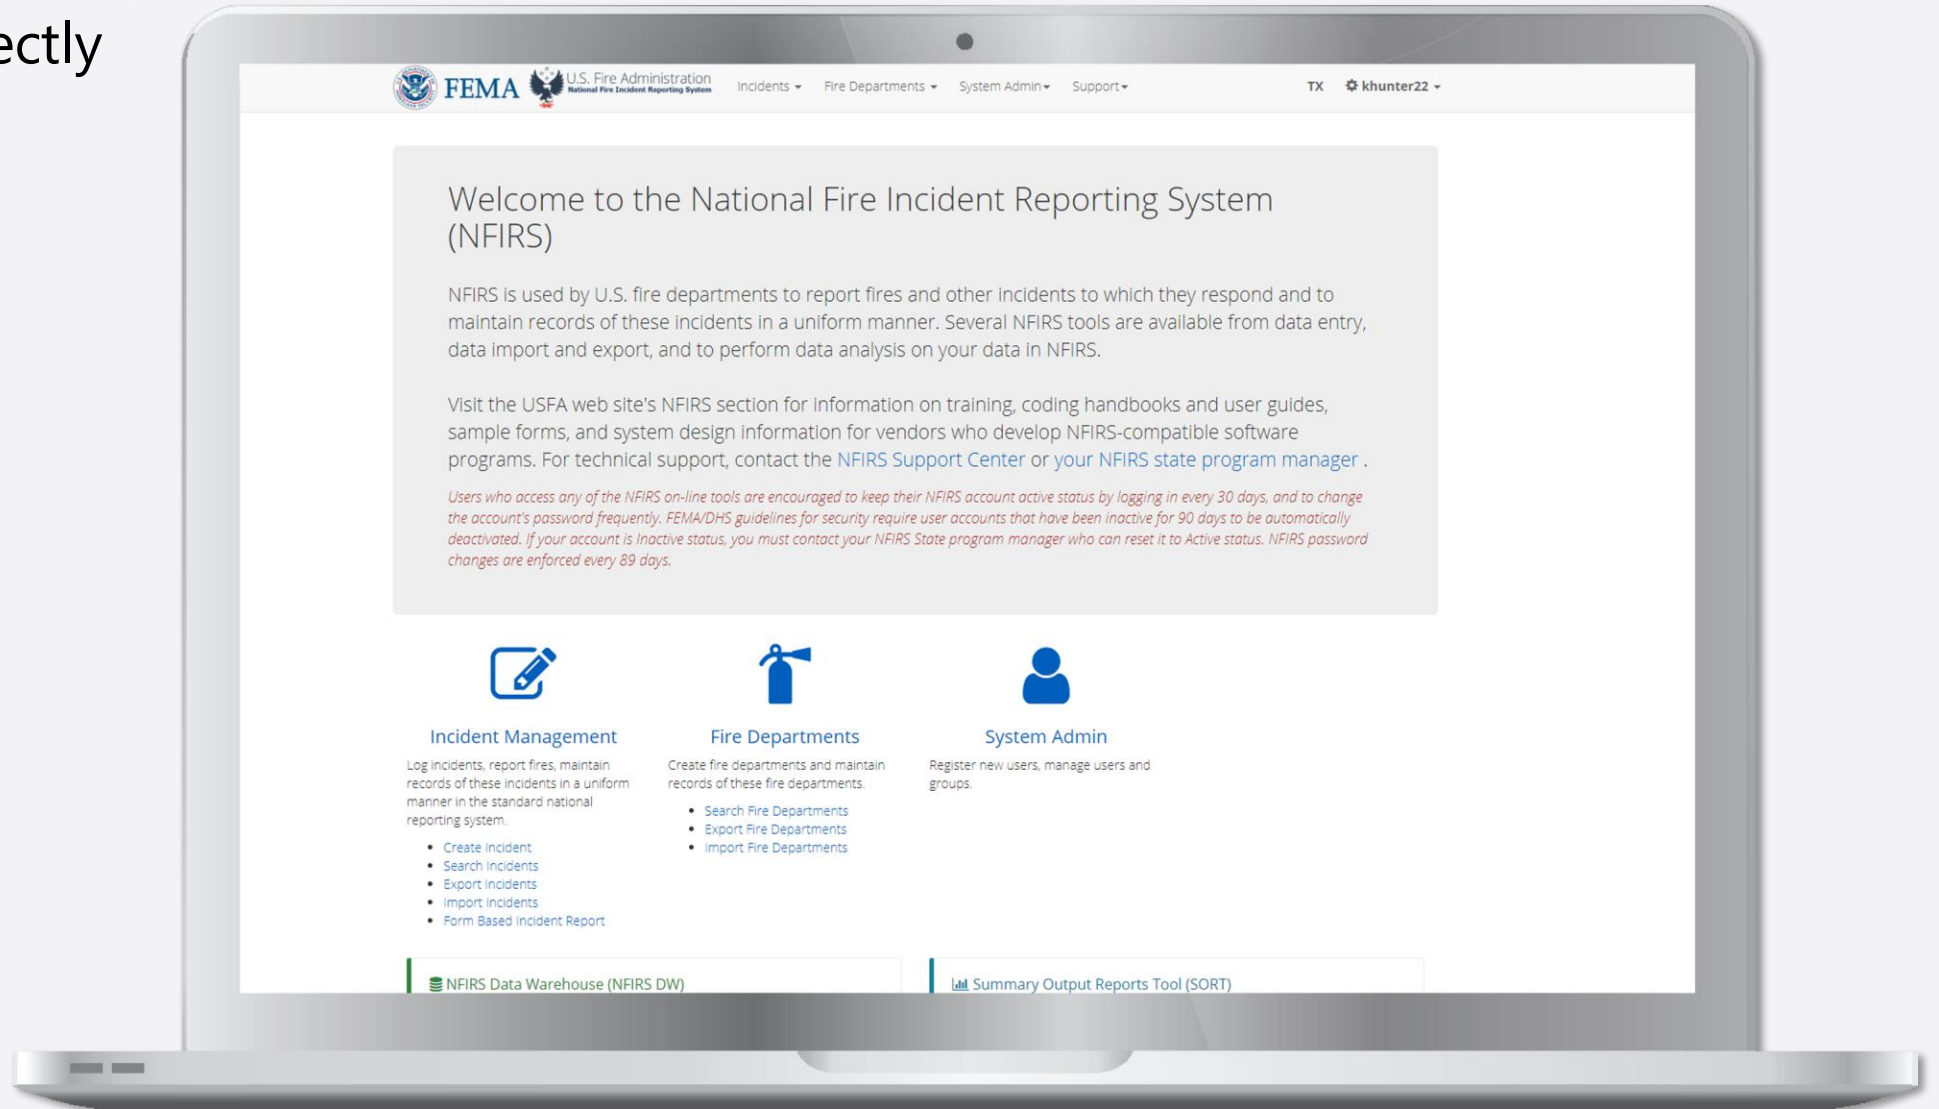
ectly

FEMA U.S. Fire Administration National Fire Incident Reporting System Incidents ▾ Fire Departments ▾ System Admin ▾ Support ▾ TX khunter22 ▾

Welcome to the National Fire Incident Reporting System (NFIRS)

NFIRS is used by U.S. fire departments to report fires and other incidents to which they respond and to maintain records of these incidents in a uniform manner. Several NFIRS tools are available from data entry, data import and export, and to perform data analysis on your data in NFIRS.

Visit the USFA web site's NFIRS section for information on training, coding handbooks and user guides, sample forms, and system design information for vendors who develop NFIRS-compatible software programs. For technical support, contact the NFIRS Support Center or your NFIRS state program manager .

Users who access any of the NFIRS on-line tools are encouraged to keep their NFIRS account active status by logging in every 30 days, and to change the account's password frequently. FEMA/DHS guidelines for security require user accounts that have been inactive for 90 days to be automatically deactivated. If your account is Inactive status, you must contact your NFIRS State program manager who can reset it to Active status. NFIRS password changes are enforced every 89 days.

Incident Management
Log incidents, report fires, maintain records of these incidents in a uniform manner in the standard national reporting system.
- Create Incident
- Search Incidents
- Export Incidents
- Import Incidents
- Form Based Incident Report

Fire Departments
Create fire departments and maintain records of these fire departments.
- Search Fire Departments
- Export Fire Departments
- Import Fire Departments

System Admin
Register new users, manage users and groups.

NFIRS Data Warehouse (NFIRS DW)

Summary Output Reports Tool (SORT)